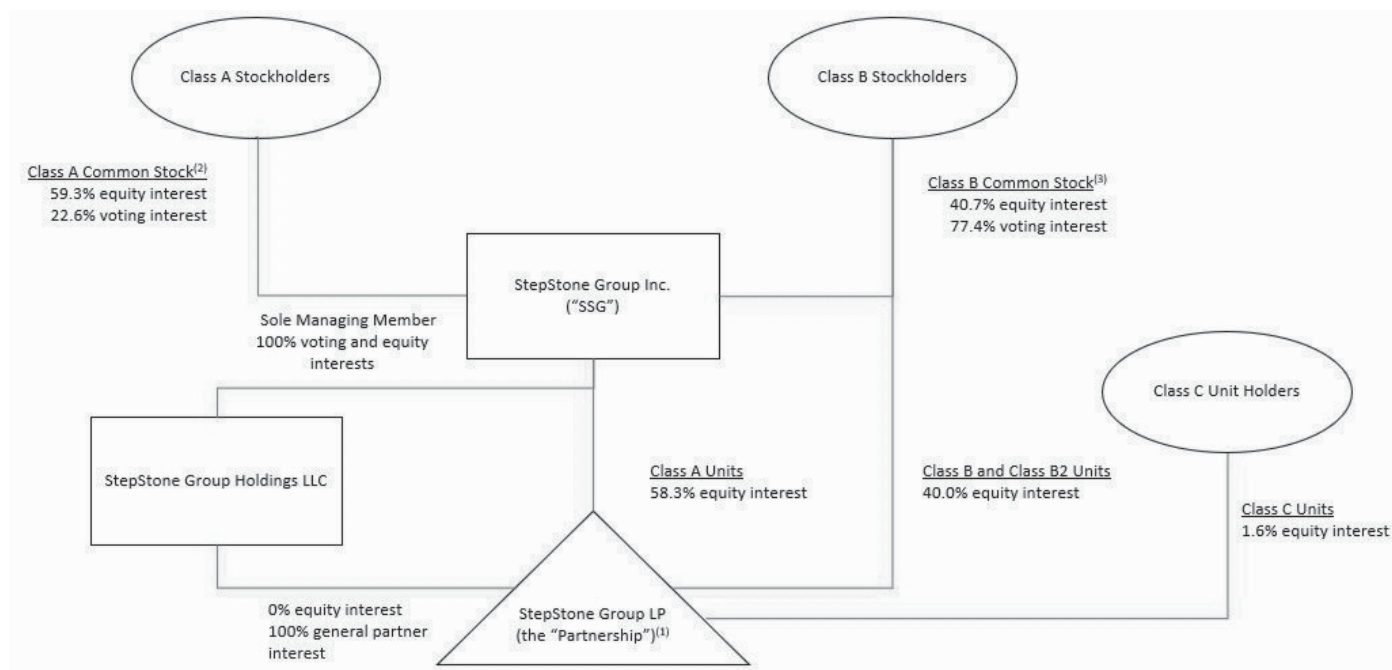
Class A Stockholders

Class B Stockholders

Class A Common Stock$^{(2)}$
59.3% equity interest
22.6% voting interest

Class B Common Stock$^{(3)}$
40.7% equity interest
77.4% voting interest

StepStone Group Inc.
("SSG")

Sole Managing Member
100% voting and equity interests

Class C Unit Holders

StepStone Group Holdings LLC

Class A Units
58.3% equity interest

Class B and Class B2 Units
40.0% equity interest

Class C Units
1.6% equity interest

0% equity interest
100% general partner interest

StepStone Group LP
(the "Partnership")$^{(1)}$